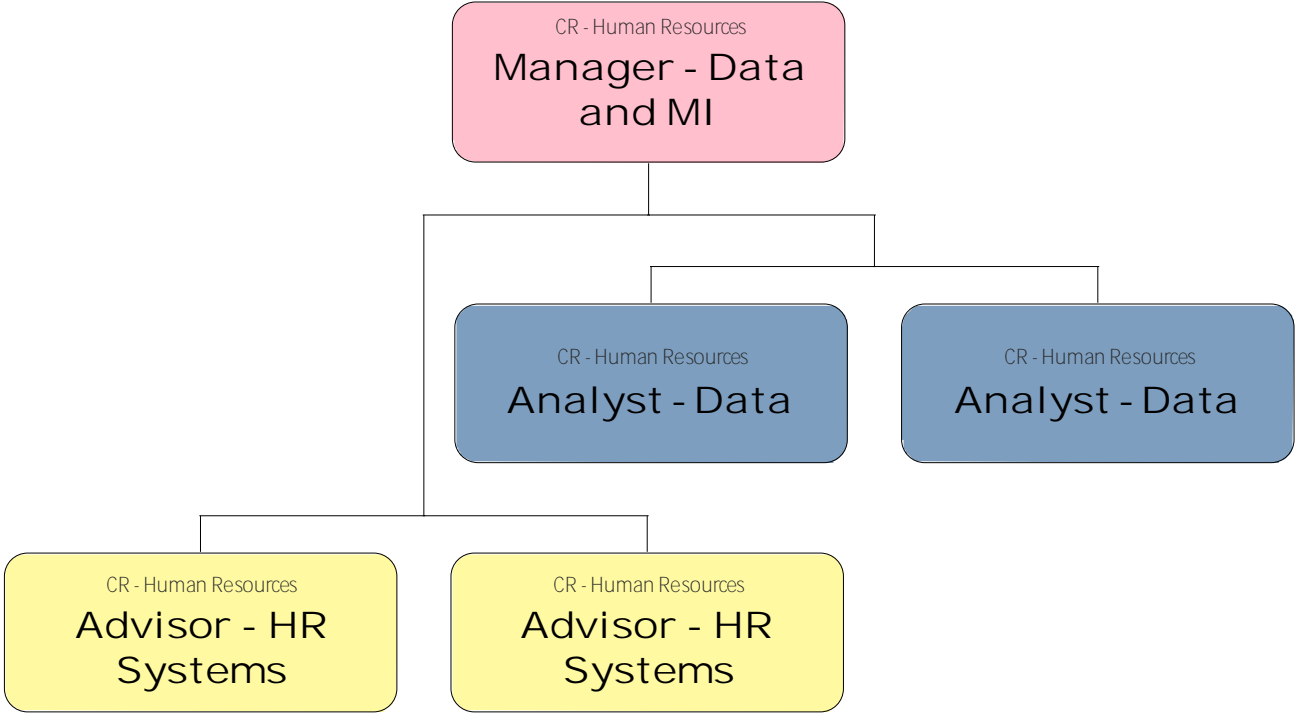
CR - Human Resources
Manager - Data and MI

CR - Human Resources
Analyst - Data

CR - Human Resources
Analyst - Data

CR - Human Resources
Advisor - HR Systems

CR - Human Resources
Advisor - HR Systems